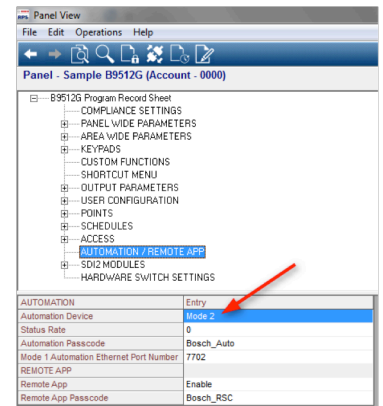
RPS Panel View

File Edit Operations Help

Panel - Sample B9512G (Account - 0000)

B9512G Program Record Sheet
COMPLIANCE SETTINGS
PANEL WIDE PARAMETERS
AREA WIDE PARAMETERS
KEYPADS
CUSTOM FUNCTIONS
SHORTCUT MENU
OUTPUT PARAMETERS
USER CONFIGURATION
POINTS
SCHEDULES
ACCESS
AUTOMATION / REMOTE APP
SDI2 MODULES
HARDWARE SWITCH SETTINGS

| AUTOMATION | Entry |
|---|---|
| Automation Device | Mode 2 |
| Status Rate | 0 |
| Automation Passcode | Bosch_Auto |
| Mode 1 Automation Ethernet Port Number | 7702 |
| REMOTE APP | |
| Remote App | Enable |
| Remote App Passcode | Bosch_RSC |